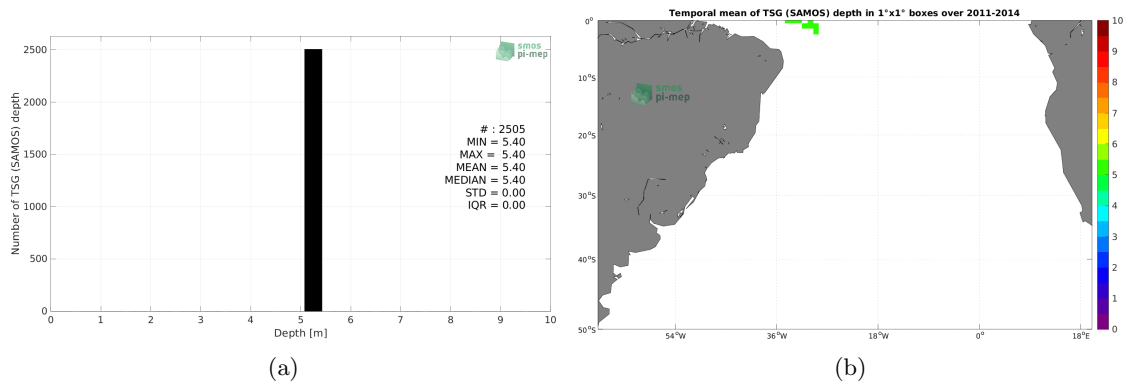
smos
pi-mep

Number of TSG (SAMOS) depth

2500
2000
1500
1000
500
0

0 1 2 3 4 5 6 7 8 9 10
Depth [m]

# : 2505
MIN = 5.40
MAX = 5.40
MEAN = 5.40
MEDIAN = 5.40
STD = 0.00
IQR = 0.00

(a)

Temporal mean of TSG (SAMOS) depth in 1°x1° boxes over 2011-2014

smos
pi-mep

0°
10°S
20°S
30°S
40°S
50°S

54°W 36°W 18°W 0° 18°E

10
9
8
7
6
5
4
3
2
1
0

(b)